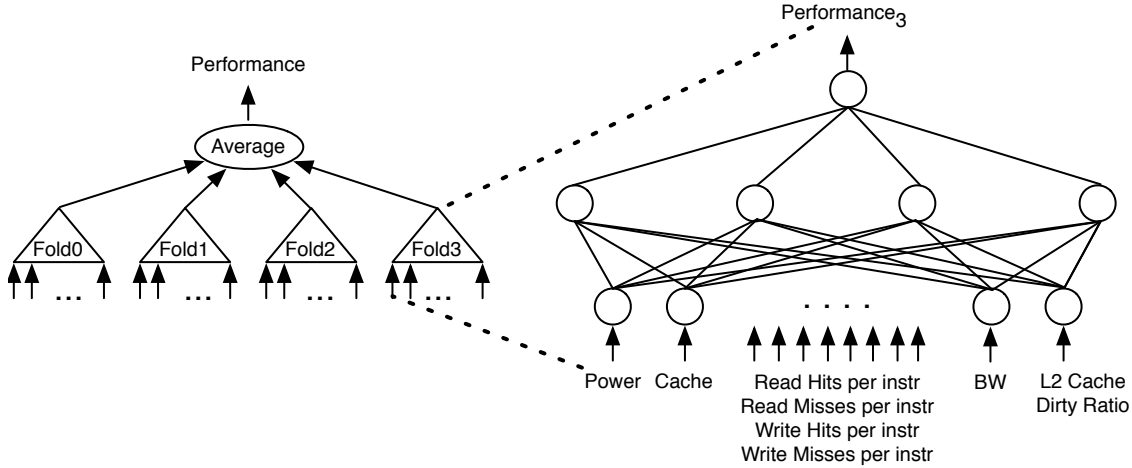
Performance

Average

Fold0 Fold1 Fold2 Fold3

... ... ... ...

Performance$_3$

. . . .

Power Cache

Read Hits per instr
Read Misses per instr
Write Hits per instr
Write Misses per instr

BW

L2 Cache
Dirty Ratio